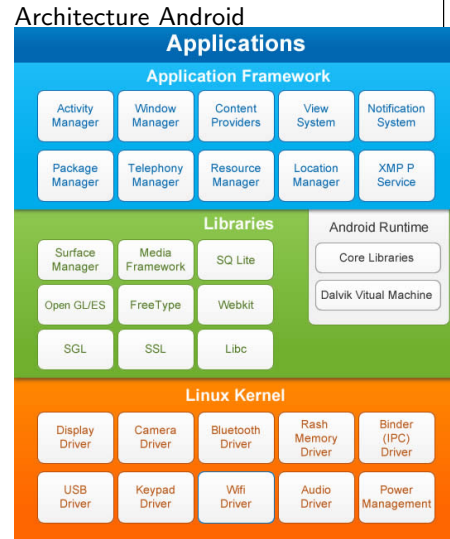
Architecture Android

Applications

Application Framework

Activity Manager
Window Manager
Content Providers
View System
Notification System

Package Manager
Telephony Manager
Resource Manager
Location Manager
XMP P Service

Libraries

Surface Manager
Media Framework
SQ Lite

Open GL/ES
FreeType
Webkit

SGL
SSL
Libc

Android Runtime

Core Libraries

Dalvik Vitual Machine

Linux Kernel

Display Driver
Camera Driver
Bluetooth Driver
Rash Memory Driver
Binder (IPC) Driver

USB Driver
Keypad Driver
Wifi Driver
Audio Driver
Power Management